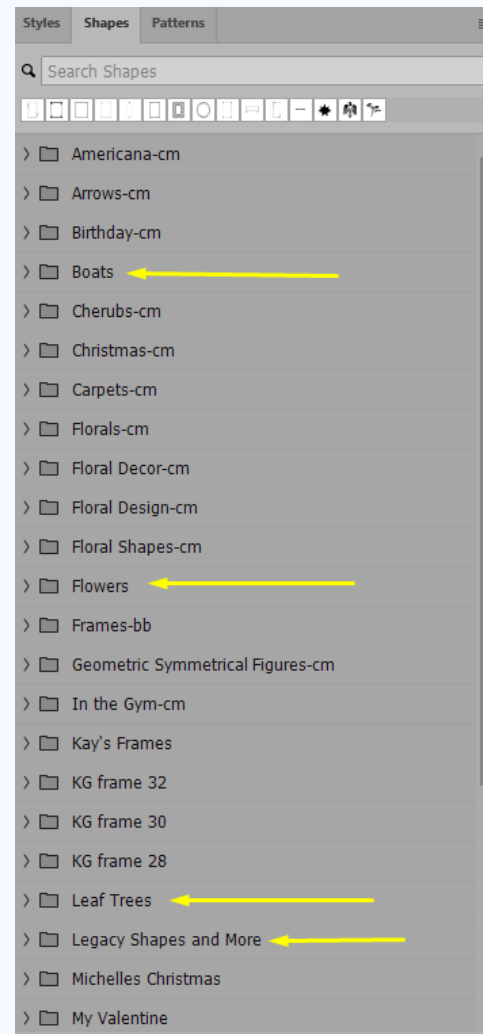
Styles Shapes Patterns

Search Shapes

Americana-cm
Arrows-cm
Birthday-cm
Boats
Cherubs-cm
Christmas-cm
Carpets-cm
Florals-cm
Floral Decor-cm
Floral Design-cm
Floral Shapes-cm
Flowers
Frames-bb
Geometric Symmetrical Figures-cm
In the Gym-cm
Kay's Frames
KG frame 32
KG frame 30
KG frame 28
Leaf Trees
Legacy Shapes and More
Michelles Christmas
My Valentine